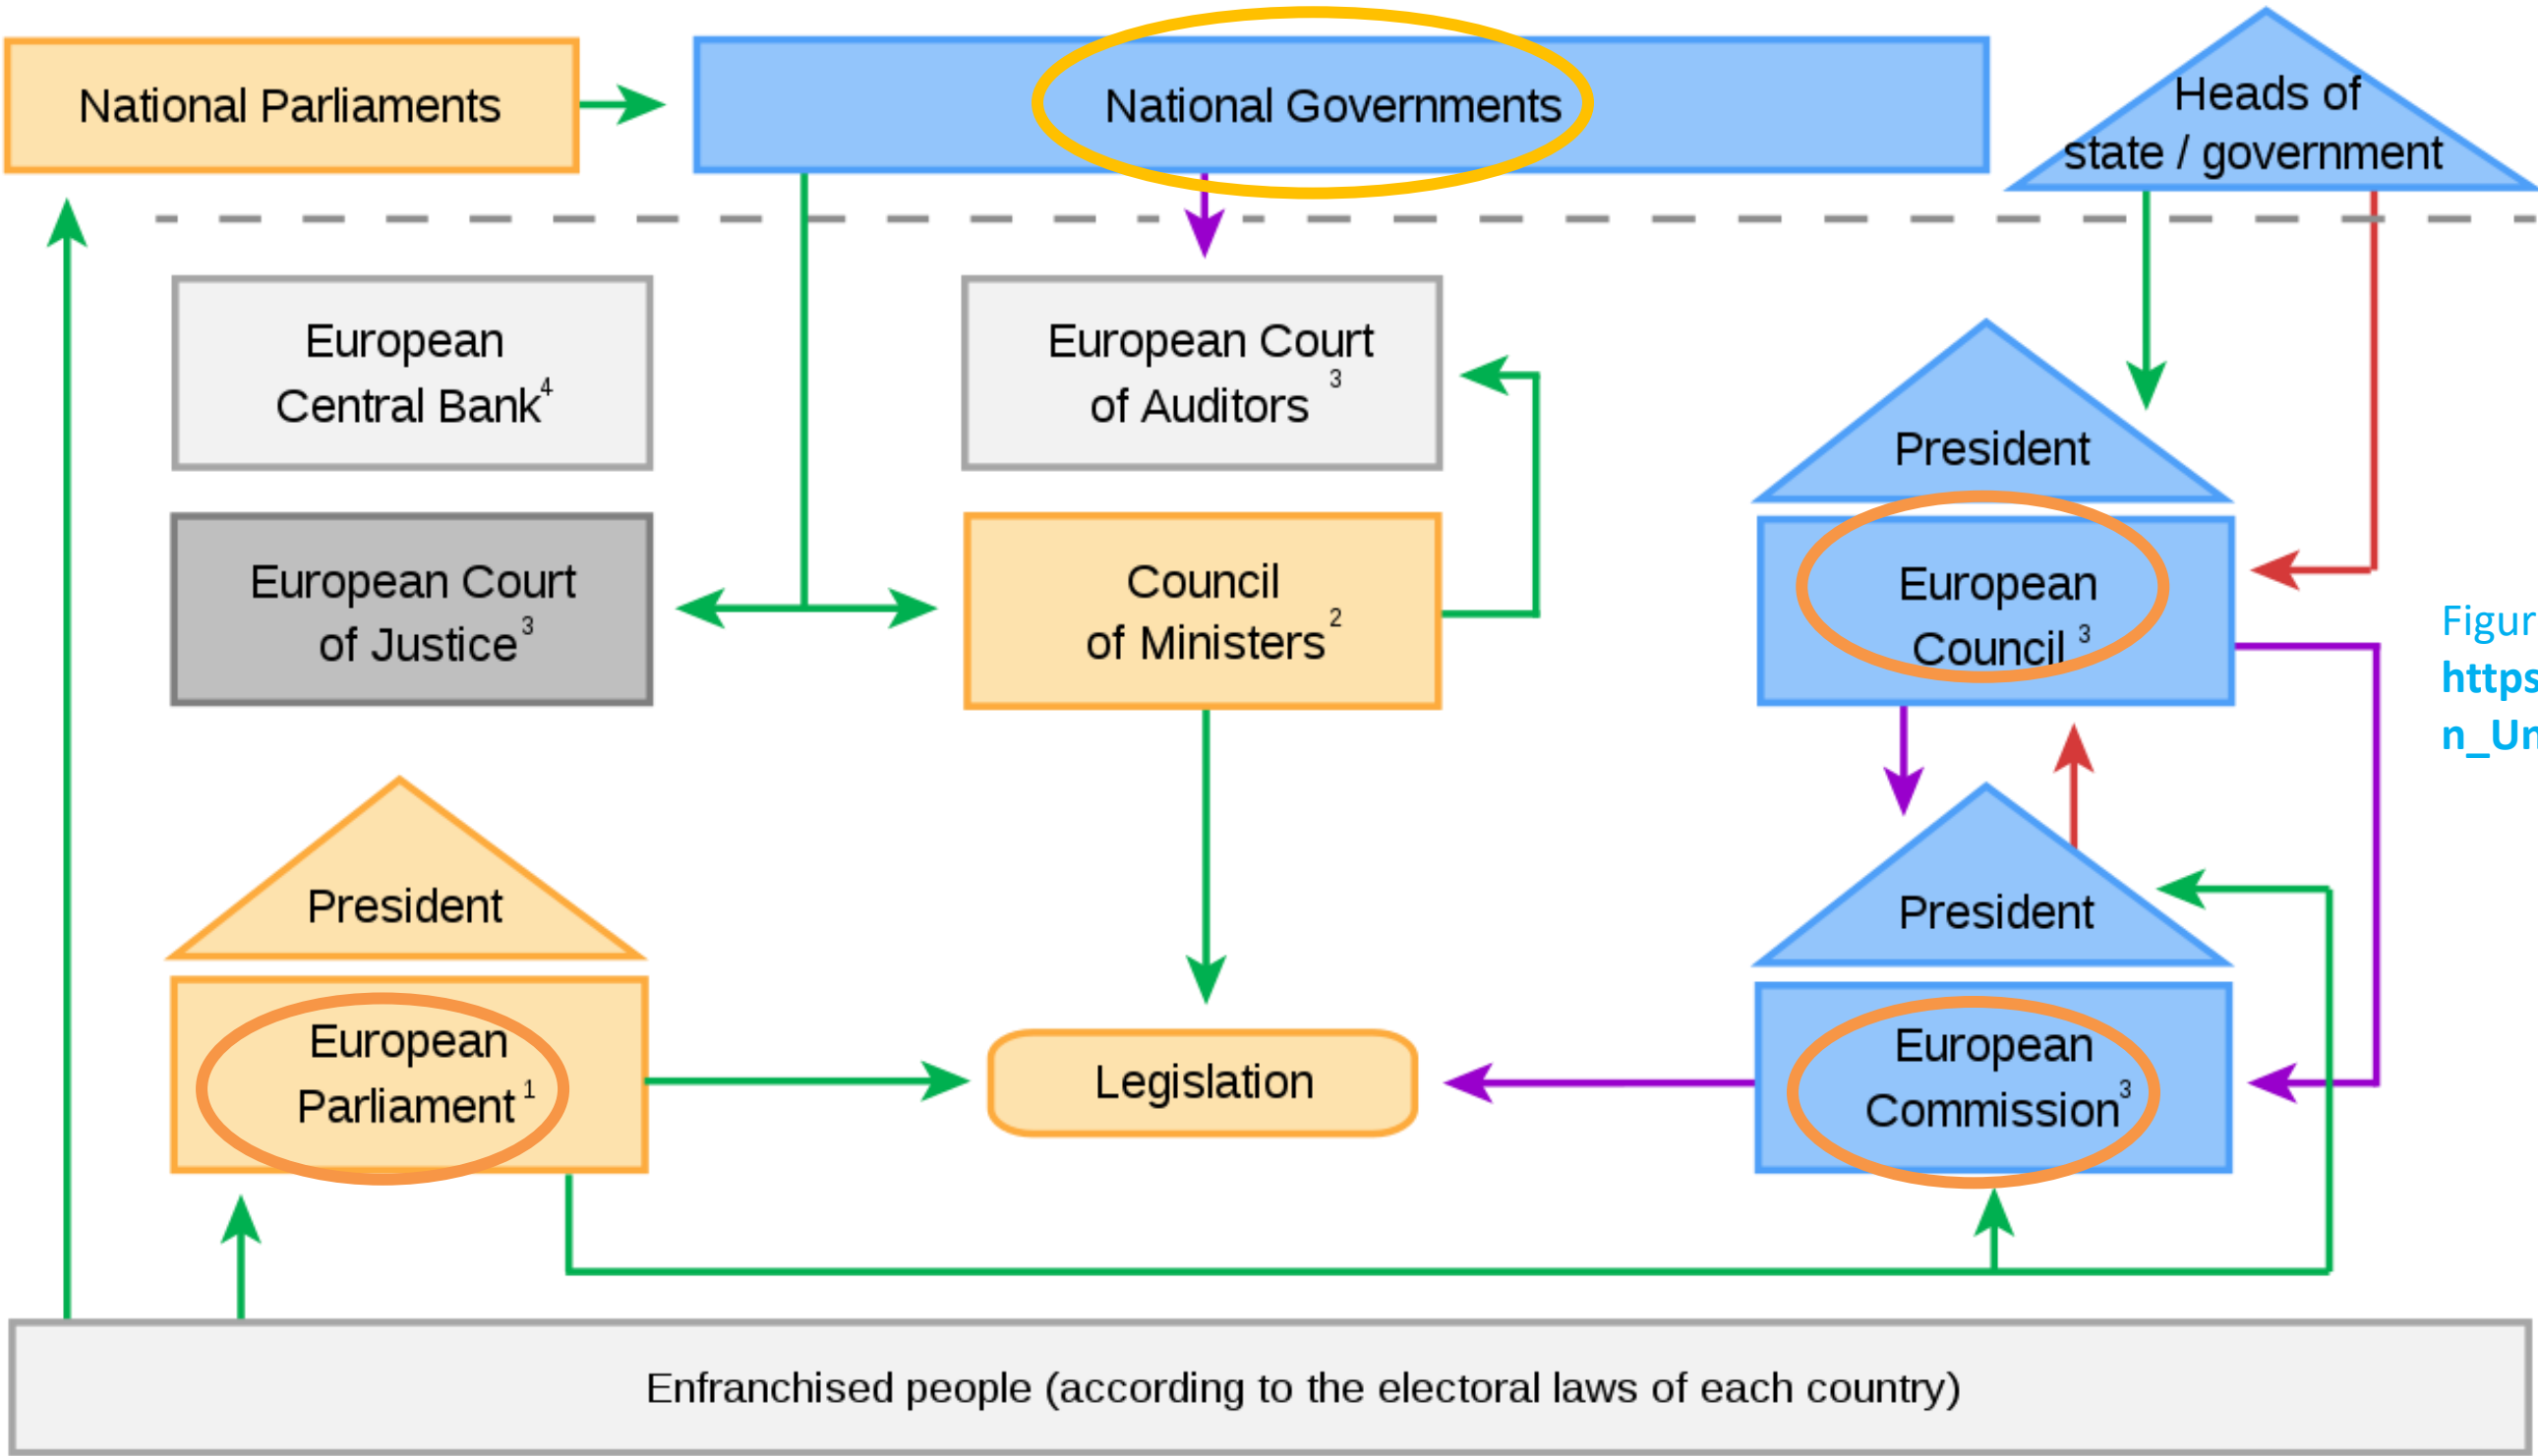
National Parliaments

National Governments

Heads of state / government

European Central Bank$^4$

European Court of Auditors $^3$

President

European Court of Justice$^3$

Council of Ministers $^2$

European Council $^3$

Figur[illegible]
https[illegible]
n_Un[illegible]

President

President

European Parliament $^1$

Legislation

European Commission$^3$

Enfranchised people (according to the electoral laws of each country)